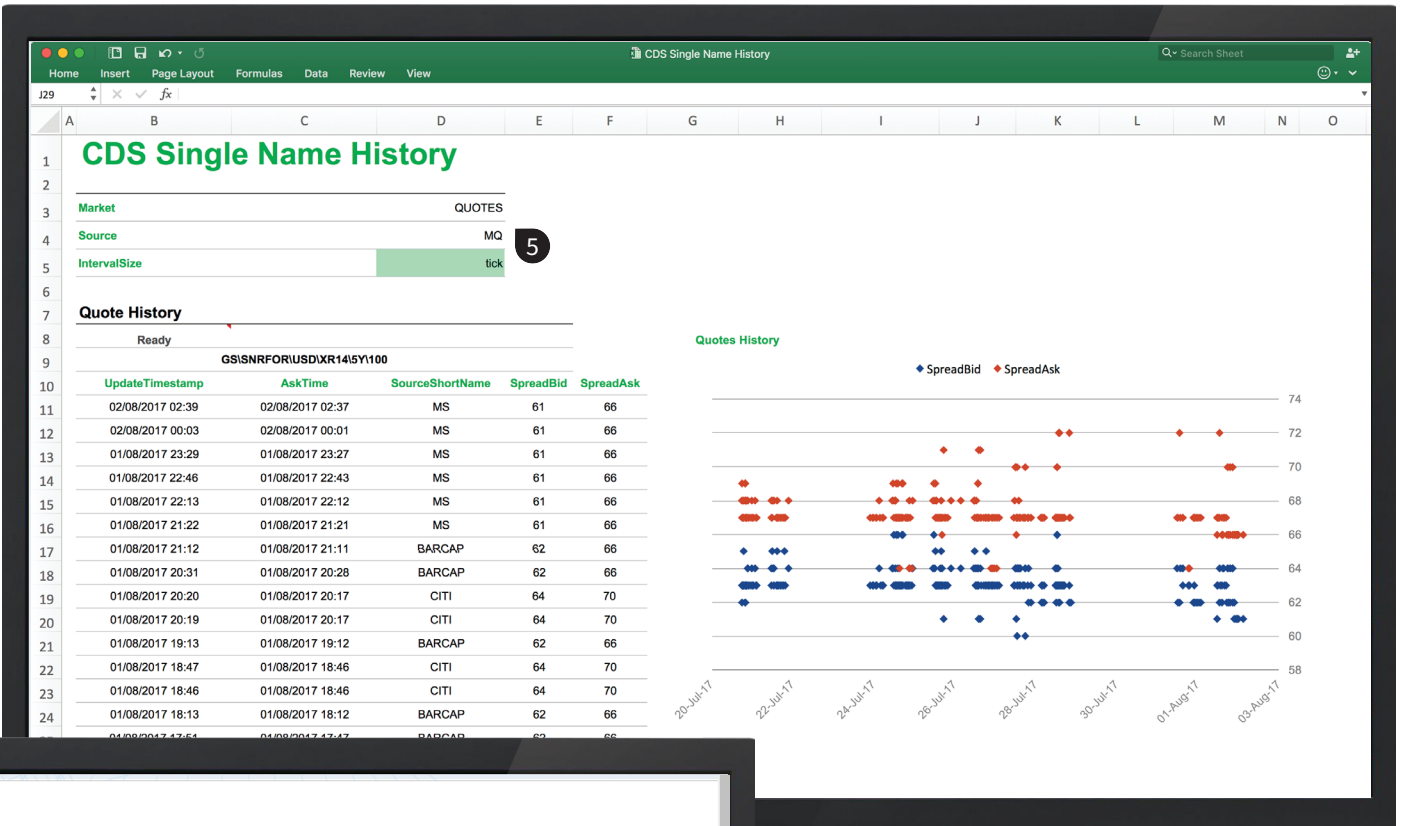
CDS Single Name History

Q Search Sheet

Home Insert Page Layout Formulas Data Review View

J29 fx

A B C D E F G H I J K L M N O

CDS Single Name History

| Market | QUOTES |
|---|---|
| Source | MQ |
| IntervalSize | tick |

5

Quote History

Ready

GS\SNRFOR\USD\XR14\5Y\100

| UpdateTimestamp | AskTime | SourceShortName | SpreadBid | SpreadAsk |
|---|---|---|---|---|
| 02/08/2017 02:39 | 02/08/2017 02:37 | MS | 61 | 66 |
| 02/08/2017 00:03 | 02/08/2017 00:01 | MS | 61 | 66 |
| 01/08/2017 23:29 | 01/08/2017 23:27 | MS | 61 | 66 |
| 01/08/2017 22:46 | 01/08/2017 22:43 | MS | 61 | 66 |
| 01/08/2017 22:13 | 01/08/2017 22:12 | MS | 61 | 66 |
| 01/08/2017 21:22 | 01/08/2017 21:21 | MS | 61 | 66 |
| 01/08/2017 21:12 | 01/08/2017 21:11 | BARCAP | 62 | 66 |
| 01/08/2017 20:31 | 01/08/2017 20:28 | BARCAP | 62 | 66 |
| 01/08/2017 20:20 | 01/08/2017 20:17 | CITI | 64 | 70 |
| 01/08/2017 20:19 | 01/08/2017 20:17 | CITI | 64 | 70 |
| 01/08/2017 19:13 | 01/08/2017 19:12 | BARCAP | 62 | 66 |
| 01/08/2017 18:47 | 01/08/2017 18:46 | CITI | 64 | 70 |
| 01/08/2017 18:46 | 01/08/2017 18:46 | CITI | 64 | 70 |
| 01/08/2017 18:13 | 01/08/2017 18:12 | BARCAP | 62 | 66 |

Quotes History

SpreadBid SpreadAsk

74 72 70 68 66 64 62 60 58

20-Jul-17 22-Jul-17 24-Jul-17 26-Jul-17 28-Jul-17 30-Jul-17 01-Aug-17 03-Aug-17